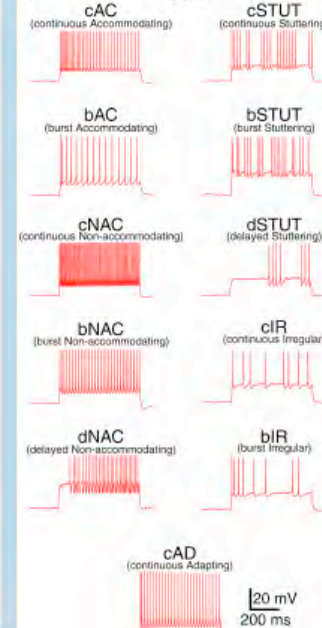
cAC
(continuous Accommodating)

cSTUT
(continuous Stuttering)

bAC
(burst Accommodating)

bSTUT
(burst Stuttering)

cNAC
(continuous Non-accommodating)

dSTUT
(delayed Stuttering)

bNAC
(burst Non-accommodating)

cIR
(continuous Irregular)

dNAC
(delayed Non-accommodating)

bIR
(burst Irregular)

cAD
(continuous Adapting)

20 mV
200 ms